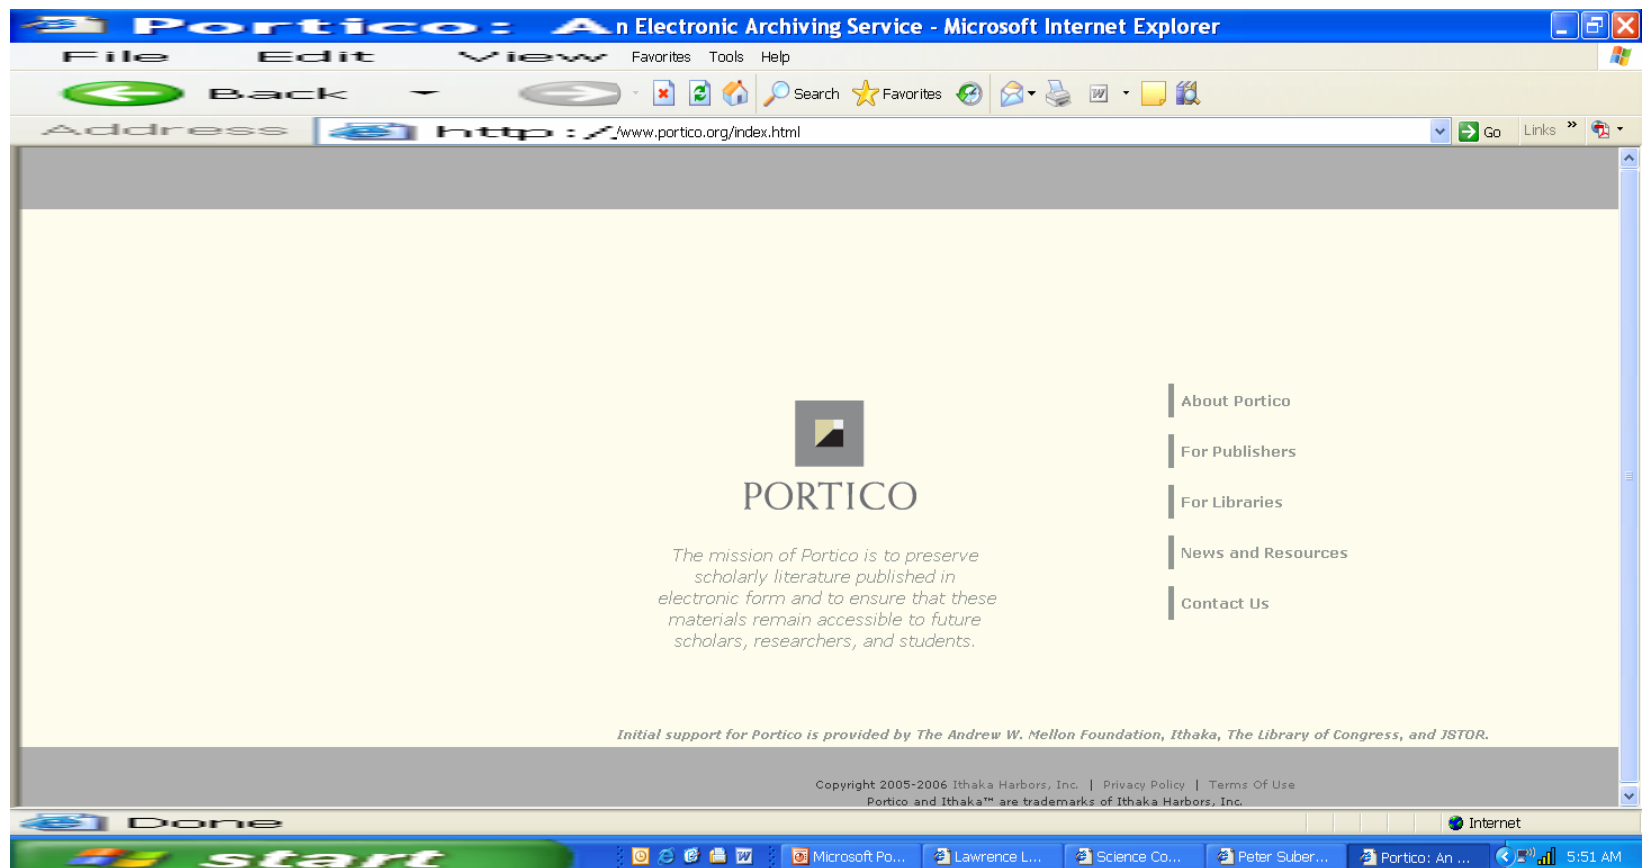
Portico: An Electronic Archiving Service - Microsoft Internet Explorer

File Edit View Favorites Tools Help

Back Search Favorites

Address http://www.portico.org/index.html Go Links

PORTICO

The mission of Portico is to preserve scholarly literature published in electronic form and to ensure that these materials remain accessible to future scholars, researchers, and students.

About Portico

For Publishers

For Libraries

News and Resources

Contact Us

Initial support for Portico is provided by The Andrew W. Mellon Foundation, Ithaka, The Library of Congress, and JSTOR.

Copyright 2005-2006 Ithaka Harbors, Inc. | Privacy Policy | Terms Of Use
Portico and Ithaka™ are trademarks of Ithaka Harbors, Inc.

Done Internet

start Microsoft Po... Lawrence L... Science Co... Peter Suber... Portico: An ... 5:51 AM